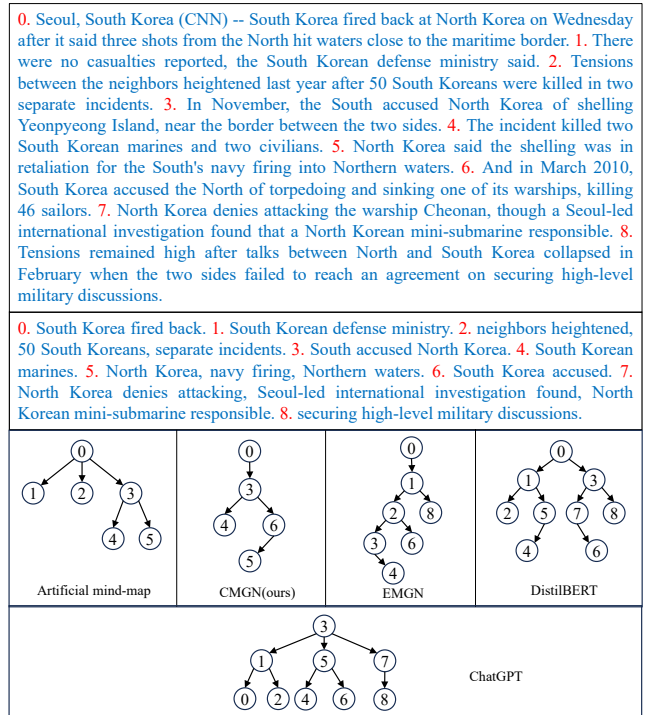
0. Seoul, South Korea (CNN) -- South Korea fired back at North Korea on Wednesday after it said three shots from the North hit waters close to the maritime border. 1. There were no casualties reported, the South Korean defense ministry said. 2. Tensions between the neighbors heightened last year after 50 South Koreans were killed in two separate incidents. 3. In November, the South accused North Korea of shelling Yeonpyeong Island, near the border between the two sides. 4. The incident killed two South Korean marines and two civilians. 5. North Korea said the shelling was in retaliation for the South's navy firing into Northern waters. 6. And in March 2010, South Korea accused the North of torpedoing and sinking one of its warships, killing 46 sailors. 7. North Korea denies attacking the warship Cheonan, though a Seoul-led international investigation found that a North Korean mini-submarine responsible. 8. Tensions remained high after talks between North and South Korea collapsed in February when the two sides failed to reach an agreement on securing high-level military discussions.

0. South Korea fired back. 1. South Korean defense ministry. 2. neighbors heightened, 50 South Koreans, separate incidents. 3. South accused North Korea. 4. South Korean marines. 5. North Korea, navy firing, Northern waters. 6. South Korea accused. 7. North Korea denies attacking, Seoul-led international investigation found, North Korean mini-submarine responsible. 8. securing high-level military discussions.

0 1 2 3 4 5
Artificial mind-map

0 3 4 6 5
CMGN(ours)

0 1 2 8 3 6 4
EMGN

0 1 3 2 5 7 8 4 6
DistilBERT

3 1 5 7 0 2 4 6 8
ChatGPT